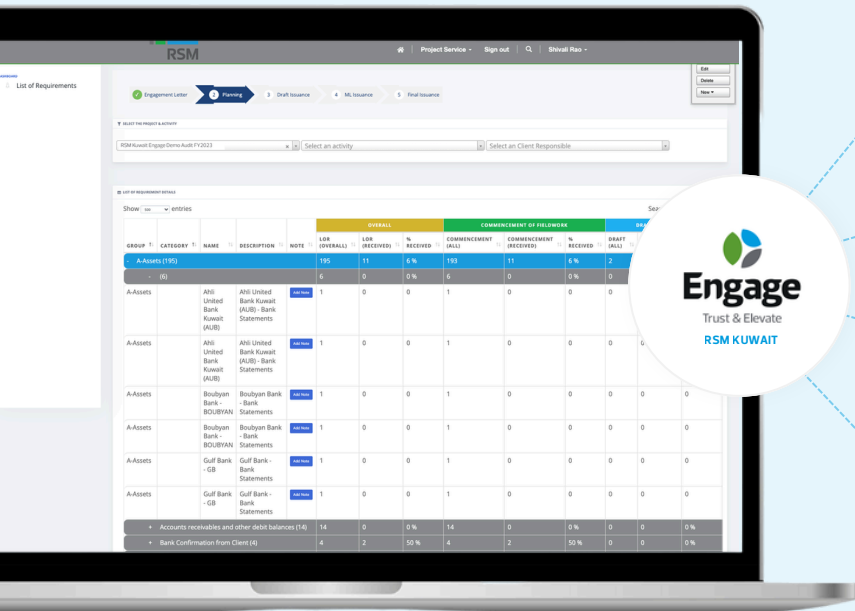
RSM

Project Service ▾ Sign out Shivali Rao ▾

Edit
Delete
New ▾

List of Requirements

Engagement Letter 2 Planning 3 Draft Issuance 4 ML Issuance 5 Final Issuance

SELECT THE PROJECT & ACTIVITY

RSM Kuwait Engage Demo Audit FY2023 Select an activity Select an Client Responsible

LIST OF REQUIREMENT DETAILS

Show 100 entries Sea

| GROUP | CATEGORY | NAME | DESCRIPTION | NOTE | LOR (OVERALL) | LOR (RECEIVED) | % RECEIVED | COMMENCEMENT (ALL) | COMMENCEMENT (RECEIVED) | % RECEIVED | DRAFT (ALL) | | |
|---|---|---|---|---|---|---|---|---|---|---|---|---|---|
| | | | | | OVERALL | | | COMMENCEMENT OF FIELDWORK | | | DR | | |
| - A-Assets (195) | | | | | 195 | 11 | 6 % | 193 | 11 | 6 % | 2 | | |
| - (6) | | | | | 6 | 0 | 0 % | 6 | 0 | 0 % | 0 | | |
| A-Assets | | Ahli United Bank Kuwait (AUB) | Ahli United Bank Kuwait (AUB) - Bank Statements | Add Note | 1 | 0 | 0 | 1 | 0 | 0 | 0 | | |
| A-Assets | | Ahli United Bank Kuwait (AUB) | Ahli United Bank Kuwait (AUB) - Bank Statements | Add Note | 1 | 0 | 0 | 1 | 0 | 0 | 0 | 0 | |
| A-Assets | | Boubyan Bank - BOUBYAN | Boubyan Bank - Bank Statements | Add Note | 1 | 0 | 0 | 1 | 0 | 0 | 0 | 0 | 0 |
| A-Assets | | Boubyan Bank - BOUBYAN | Boubyan Bank - Bank Statements | Add Note | 1 | 0 | 0 | 1 | 0 | 0 | 0 | 0 | 0 |
| A-Assets | | Gulf Bank - GB | Gulf Bank - Bank Statements | Add Note | 1 | 0 | 0 | 1 | 0 | 0 | 0 | 0 | 0 |
| A-Assets | | Gulf Bank - GB | Gulf Bank - Bank Statements | Add Note | 1 | 0 | 0 | 1 | 0 | 0 | 0 | 0 | 0 |
| + Accounts receivables and other debit balances (14) | | | | | 14 | 0 | 0 % | 14 | 0 | 0 % | 0 | 0 | 0 % |
| + Bank Confirmation from Client (4) | | | | | 4 | 2 | 50 % | 4 | 2 | 50 % | 0 | 0 | 0 % |

Engage
Trust & Elevate
RSM KUWAIT